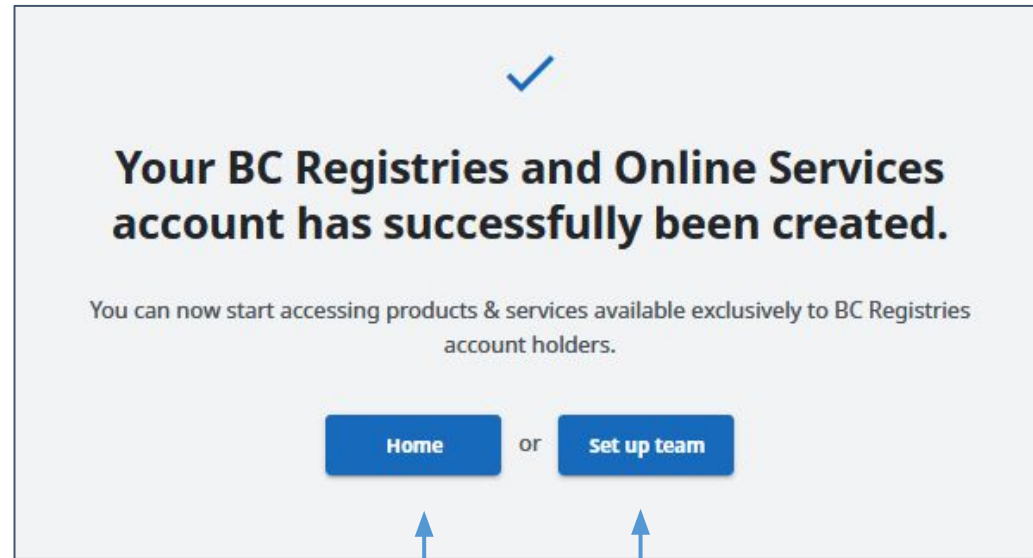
Your BC Registries and Online Services account has successfully been created.

You can now start accessing products & services available exclusively to BC Registries account holders.

Home or Set up team